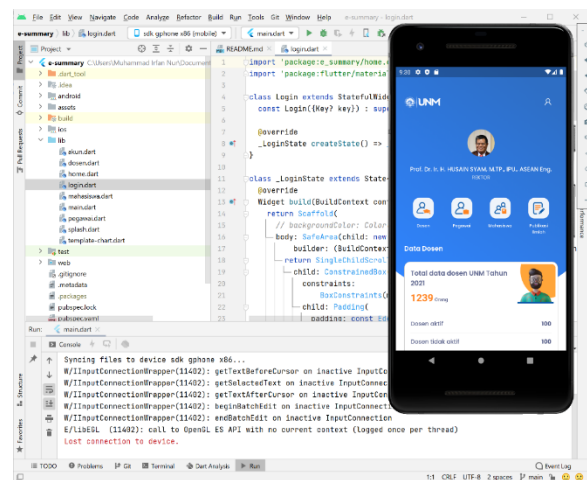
File Edit View Navigate Code Analyze Refactor Build Run Tools Git Window Help e-summary - login.dart

e-summary lib login.dart sdk gphone x86 (mobile) main.dart

Project README.md login.dart

e-summary C:\Users\Muhammad Irfan Nur\Document
.dart_tool
.idea
android
assets
build
ios
lib
akun.dart
dosen.dart
home.dart
login.dart
mahasiswa.dart
main.dart
pegawai.dart
splash.dart
template-chart.dart
test
web
.gitignore
.metadata
.packages
pubspec.lock
pubspec.yaml

import 'package:e_summary/home.d
import 'package:flutter/materia

class Login extends StatefulWidg
const Login({Key? key}) : supe

@override
_LoginState createState() =>

class _LoginState extends State
@override
Widget build(BuildContext con
return Scaffold(
// backgroundColor: Color
body: SafeArea(child: new
builder: (BuildContext
return SingleChildScrol
child: ConstrainedBox
constraints:
BoxConstraints(
child: Padding(
padding: const Ed

Run: main.dart
Console
Syncing files to device sdk gphone x86...
W/IInputConnectionWrapper(11402): getTextBeforeCursor on inactive InputConn
W/IInputConnectionWrapper(11402): getSelectedText on inactive InputConnecti
W/IInputConnectionWrapper(11402): getTextAfterCursor on inactive InputConne
W/IInputConnectionWrapper(11402): beginBatchEdit on inactive InputConnectio
W/IInputConnectionWrapper(11402): endBatchEdit on inactive InputConnection
E/libEGL (11402): call to OpenGL ES API with no current context (logged once per thread)
Lost connection to device.

TODO Problems Git Terminal Dart Analysis Run Event Log
1:1 CRLF UTF-8 2 spaces

9:20
UNM
Prof. Dr. Ir. H. HUSAIN SYAM, M.TP., IPU., ASEAN Eng.
Rektor
Dosen Pegawai Mahasiswa Publikasi Ilmiah
Data Dosen
Total data dosen UNM Tahun 2021
1239 Orang
Dosen aktif 100
Dosen tidak aktif 100